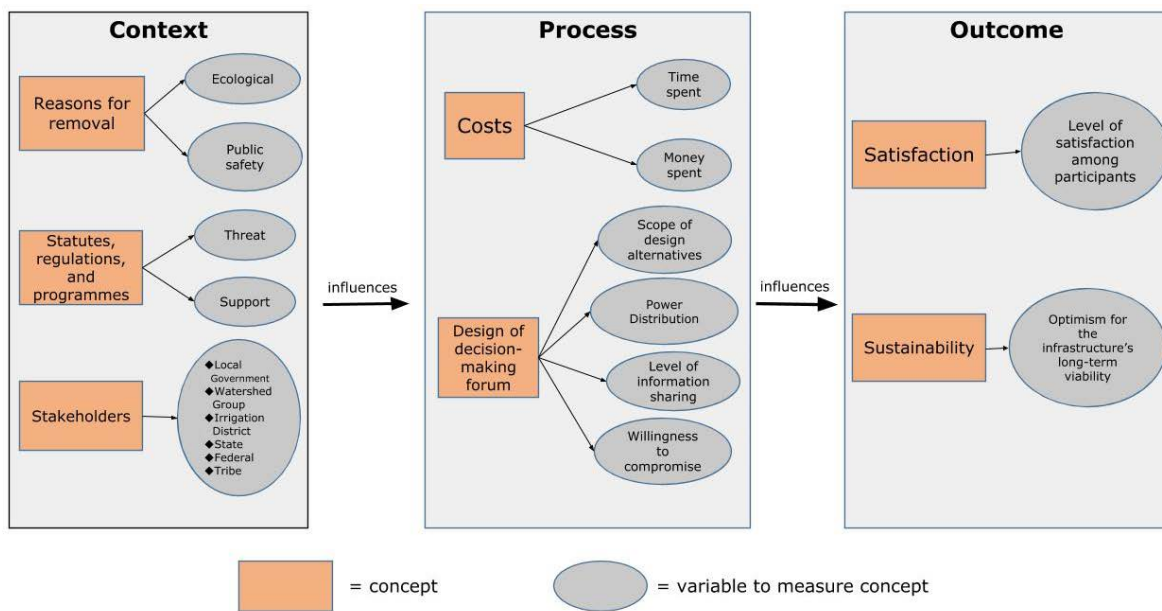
Context

Reasons for removal

Ecological

Public safety

Statutes, regulations, and programmes

Threat

Support

Stakeholders

◆Local Government
◆Watershed Group
◆Irrigation District
◆State
◆Federal
◆Tribe

influences

Process

Costs

Time spent

Money spent

Design of decision-making forum

Scope of design alternatives

Power Distribution

Level of information sharing

Willingness to compromise

influences

Outcome

Satisfaction

Level of satisfaction among participants

Sustainability

Optimism for the infrastructure's long-term viability

= concept

= variable to measure concept